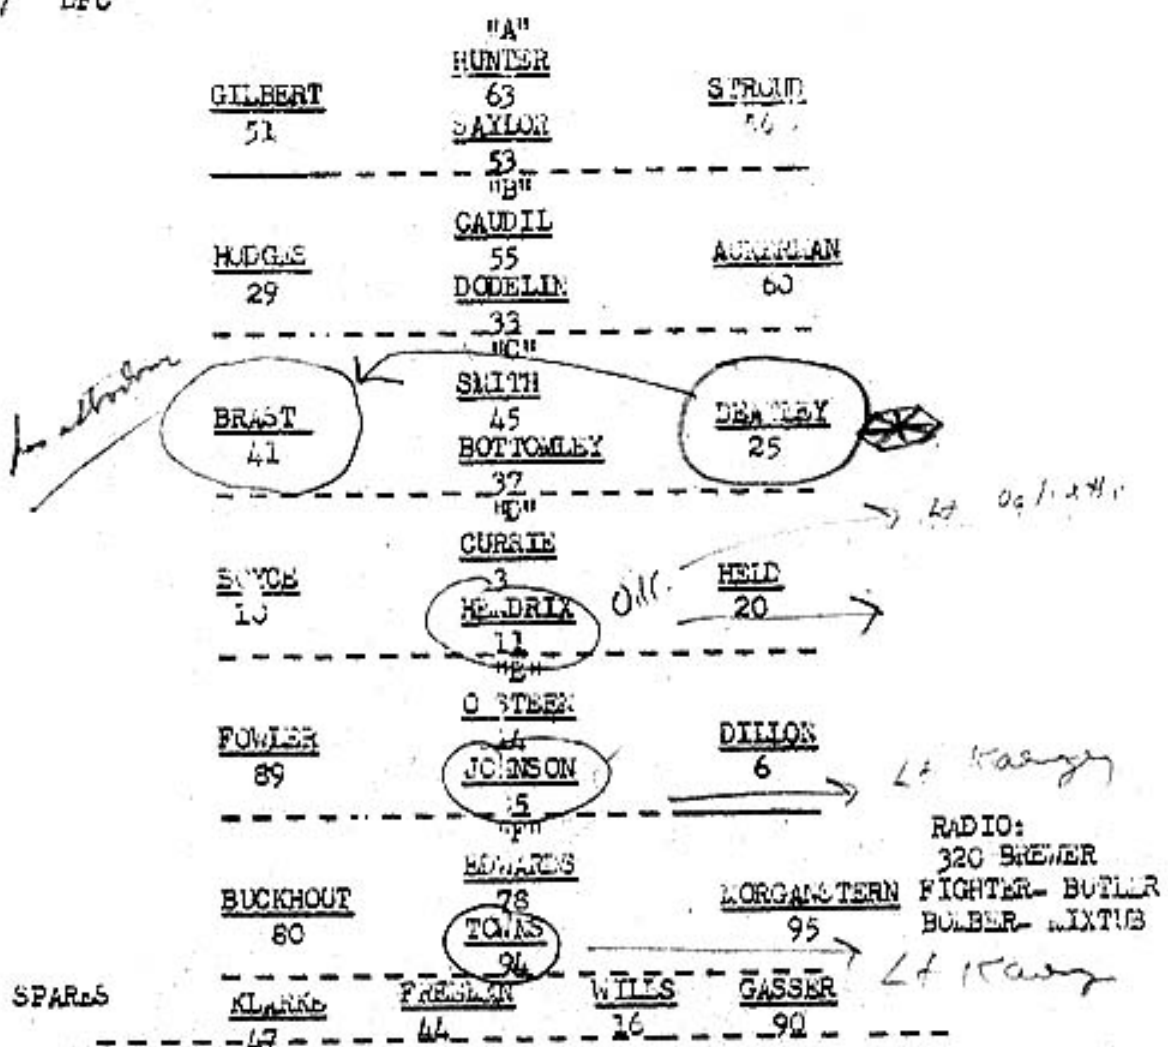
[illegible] EFC

"A"
HUNTER
63
SAYLOR
53

GILBERT
51

STROUD
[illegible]

"B"
CAUDIL
55
DODELIN
33

HODGES
29

ACKERMAN
60

"C"
SMITH
45
BOTTOMLEY
37

BRAST
41

BRATLEY
25

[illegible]

"D"
CURRIE
3
HENDRIX
11

BOYCE
10

HEID
20

Old

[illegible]

"E"
O STEEN
44
JOHNSON
15

FOWLER
89

DILLON
6

Lt Kaney

"F"
EDWARDS
78
TOWAS
94

BUCKHOUT
80

MORGANSTERN
95

Lt Kaney

RADIO:
320 BREWER
FIGHTER- BUTLER
BOMBER- MIXTUB

SPARES
KLARKE
47
FREEMAN
44
WILES
16
GASSER
90